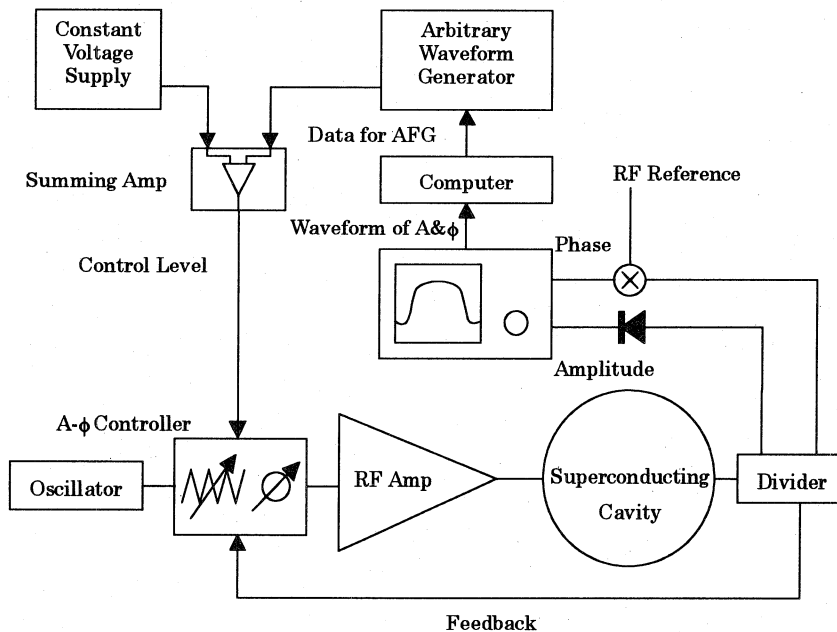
Constant Voltage Supply

Arbitrary Waveform Generator

Data for AFG

Summing Amp

Computer

RF Reference

Waveform of A&$\phi$

Phase

Control Level

Amplitude

A-$\phi$ Controller

Oscillator

RF Amp

Superconducting Cavity

Divider

Feedback